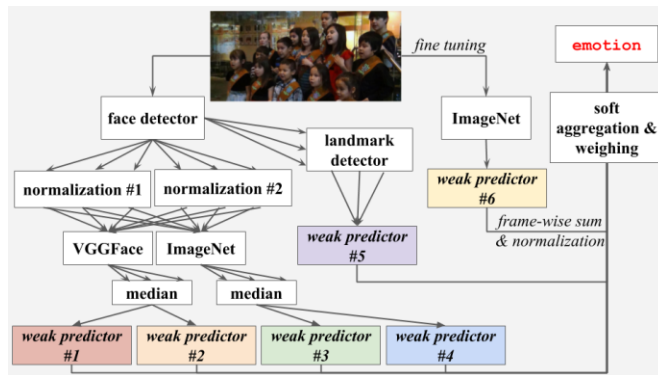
fine tuning

emotion

face detector

landmark detector

ImageNet

soft aggregation & weighing

normalization #1

normalization #2

weak predictor #6

frame-wise sum & normalization

VGGFace

ImageNet

weak predictor #5

median

median

weak predictor #1

weak predictor #2

weak predictor #3

weak predictor #4